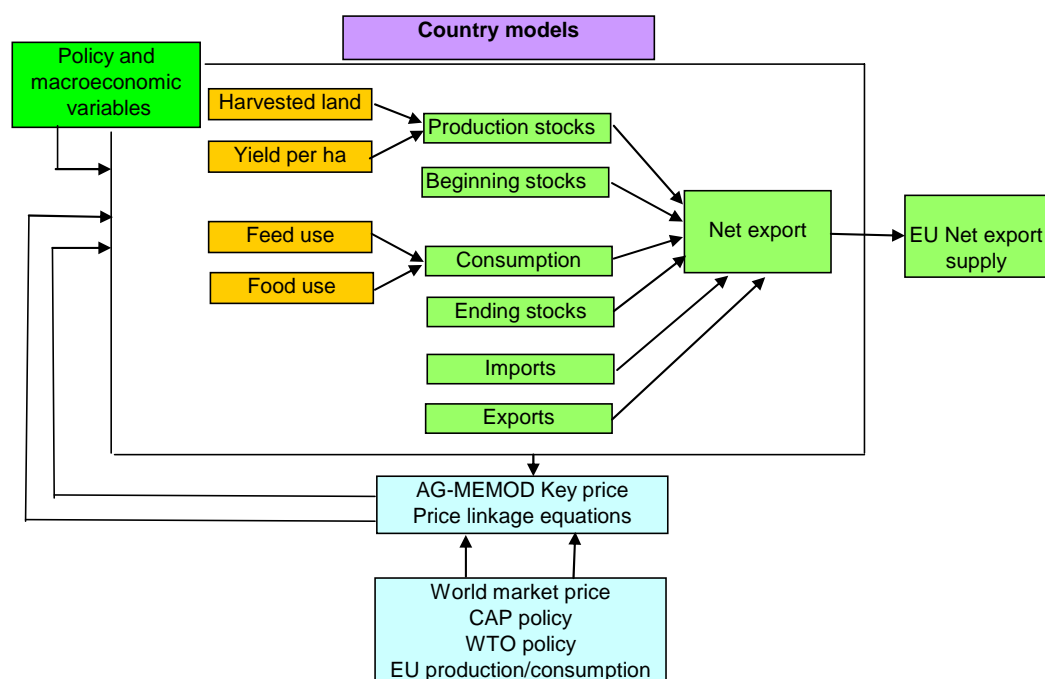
Country models

Policy and macroeconomic variables

Harvested land

Yield per ha

Production stocks

Beginning stocks

Feed use

Food use

Consumption

Ending stocks

Imports

Exports

Net export

EU Net export supply

AG-MEMOD Key price
Price linkage equations

World market price
CAP policy
WTO policy
EU production/consumption